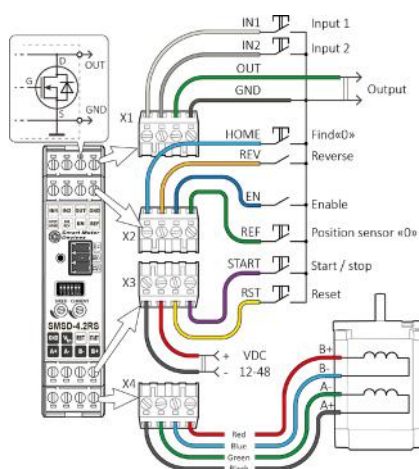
IN1
Input 1
IN2
Input 2
OUT
GND
Output
D
OUT
G
GND
S
X1
HOME
Find«0»
REV
Reverse
EN
Enable
X2
REF
Position sensor «0»
START
Start / stop
X3
RST
Reset
SMSD-4.2RS
+
VDC
-
12-48
X4
B+
B-
A-
A+
Red
Blue
Green
Black